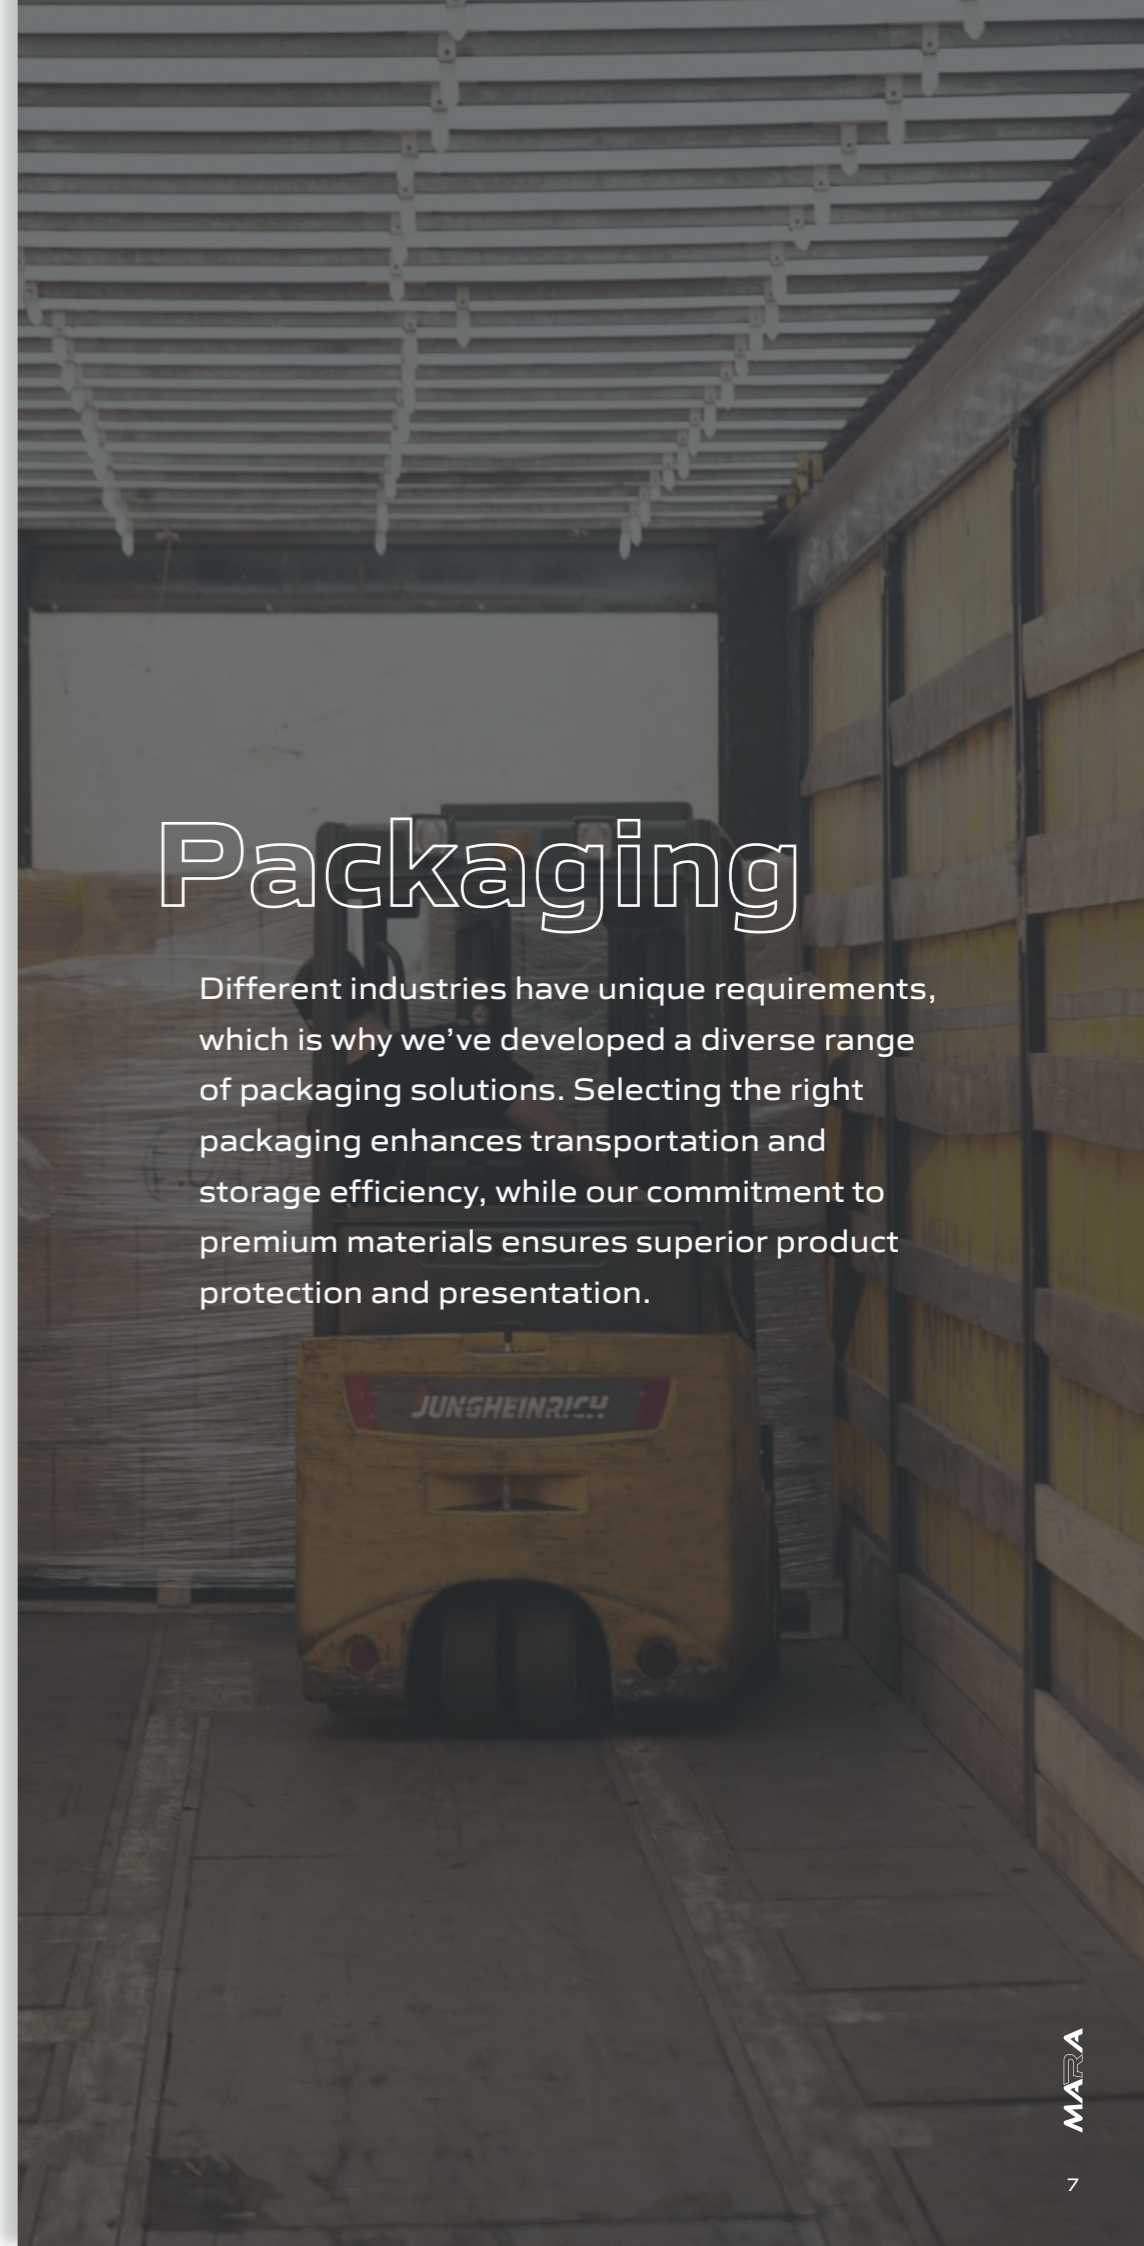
Packaging

Different industries have unique requirements, which is why we've developed a diverse range of packaging solutions. Selecting the right packaging enhances transportation and storage efficiency, while our commitment to premium materials ensures superior product protection and presentation.

JUNGHEINRICH

MARA

7